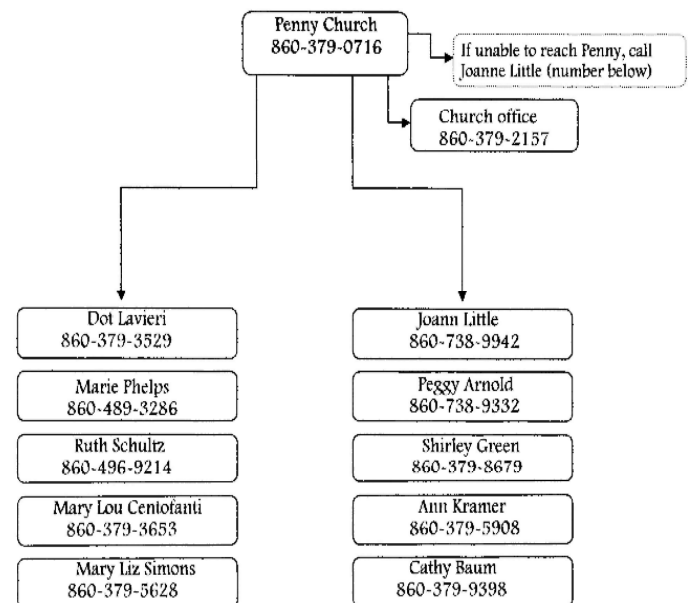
Penny Church
860-379-0716

If unable to reach Penny, call Joanne Little (number below)

Church office
860-379-2157

Dot Lavieri
860-379-3529

Marie Phelps
860-489-3286

Ruth Schultz
860-496-9214

Mary Lou Centofanti
860-379-3653

Mary Liz Simons
860-379-5628

Joann Little
860-738-9942

Peggy Arnold
860-738-9332

Shirley Green
860-379-8679

Ann Kramer
860-379-5908

Cathy Baum
860-379-9398